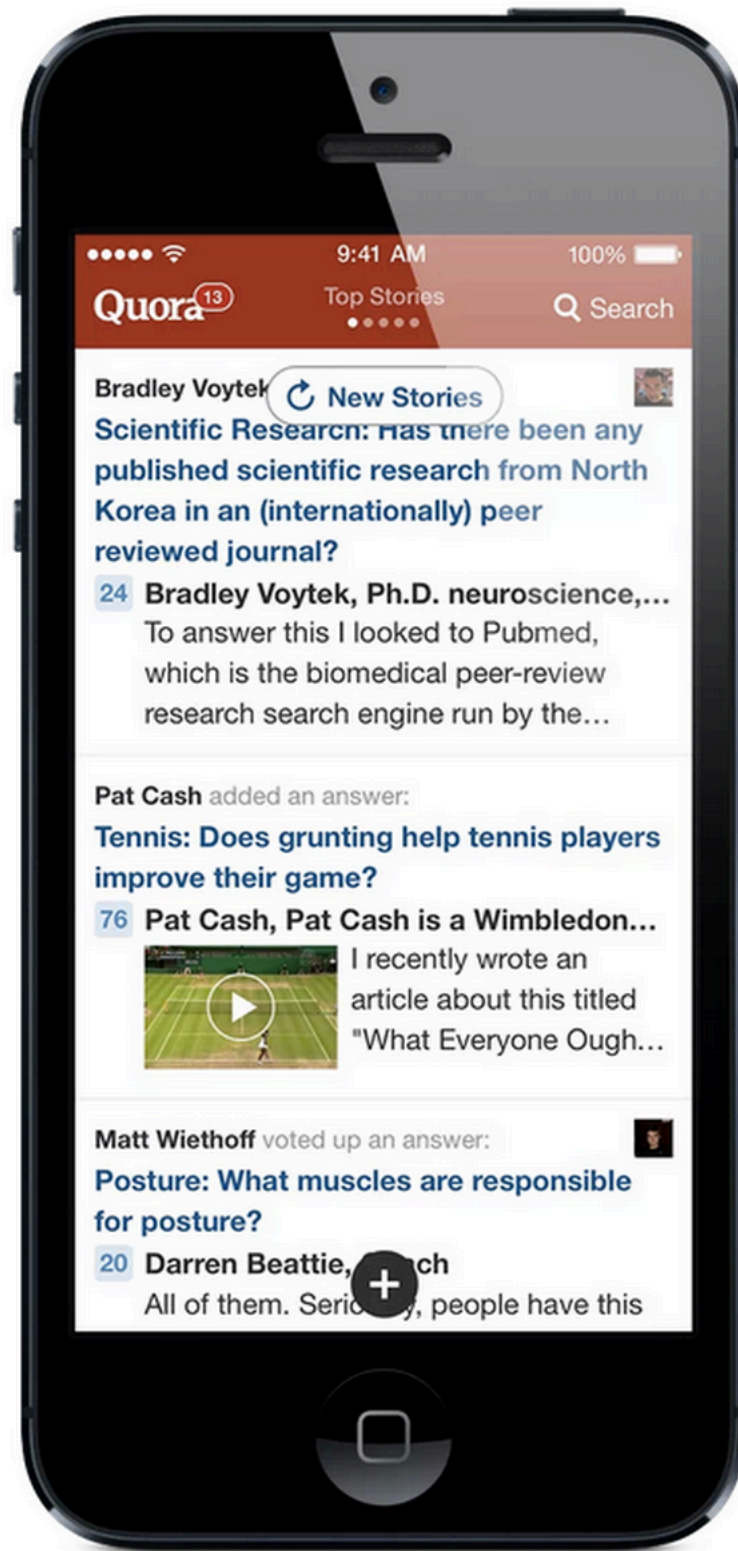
9:41 AM 100%

Quora 13

Top Stories

Search

Bradley Voytek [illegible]

New Stories

Scientific Research: Has there been any published scientific research from North Korea in an (internationally) peer reviewed journal?

24 Bradley Voytek, Ph.D. neuroscience,…

To answer this I looked to Pubmed, which is the biomedical peer-review research search engine run by the…

Pat Cash added an answer:

Tennis: Does grunting help tennis players improve their game?

76 Pat Cash, Pat Cash is a Wimbledon…

I recently wrote an article about this titled "What Everyone Ough…

Matt Wiethoff voted up an answer:

Posture: What muscles are responsible for posture?

20 Darren Beattie, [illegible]ch

All of them. Serio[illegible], people have this